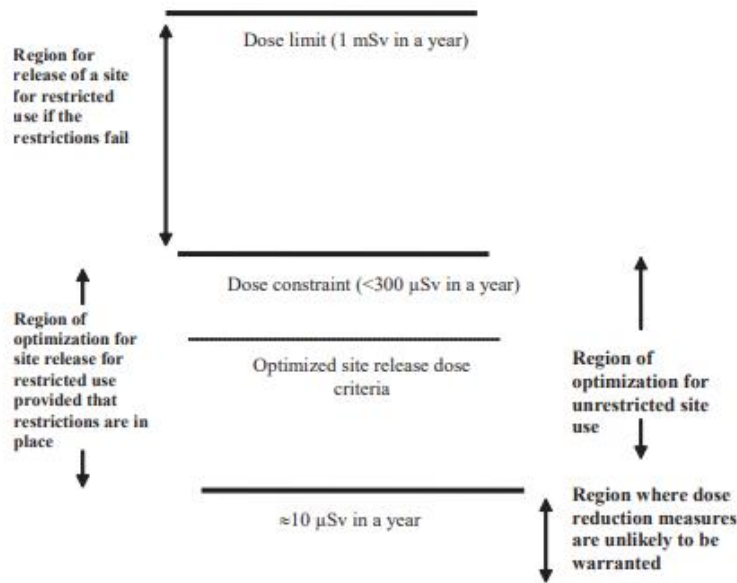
Region for release of a site for restricted use if the restrictions fail

Dose limit (1 mSv in a year)

Dose constraint (<300 μSv in a year)

Region of optimization for site release for restricted use provided that restrictions are in place

Optimized site release dose criteria

Region of optimization for unrestricted site use

≈10 μSv in a year

Region where dose reduction measures are unlikely to be warranted